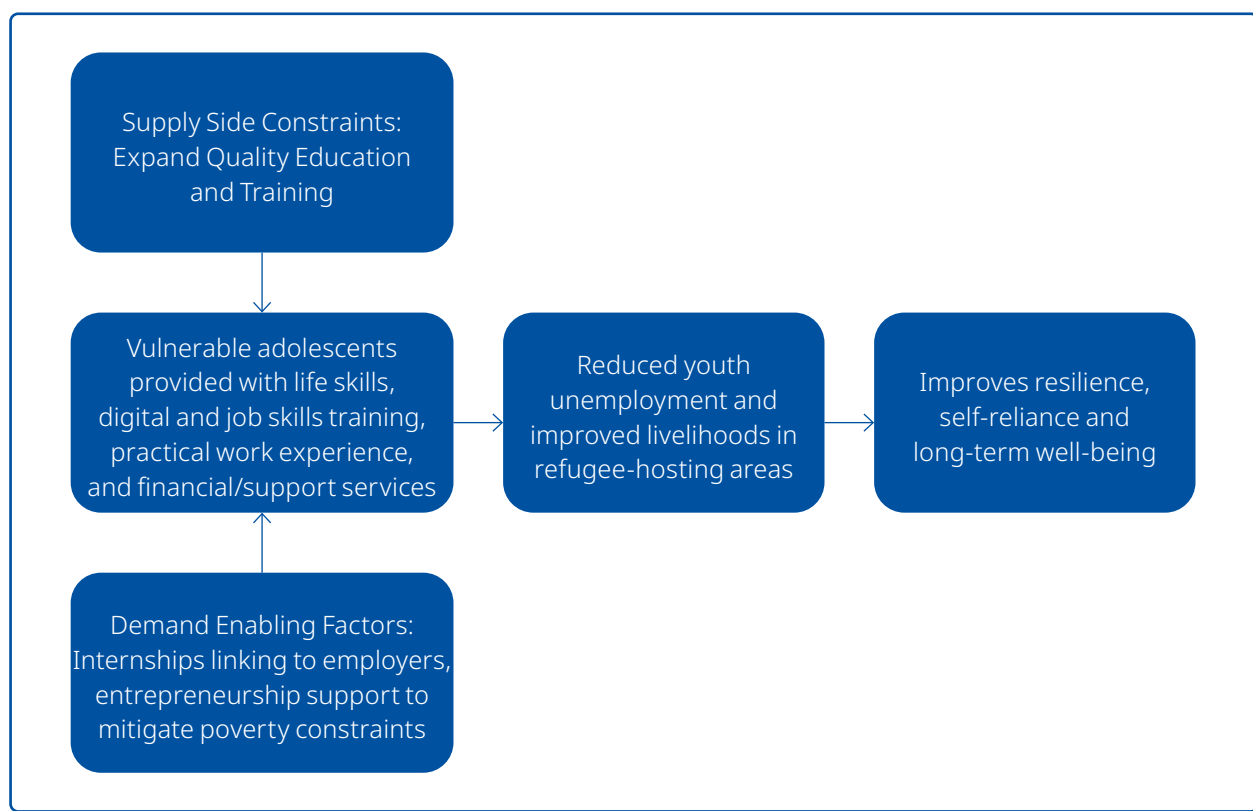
Supply Side Constraints: Expand Quality Education and Training

Vulnerable adolescents provided with life skills, digital and job skills training, practical work experience, and financial/support services

Reduced youth unemployment and improved livelihoods in refugee-hosting areas

Improves resilience, self-reliance and long-term well-being

Demand Enabling Factors: Internships linking to employers, entrepreneurship support to mitigate poverty constraints